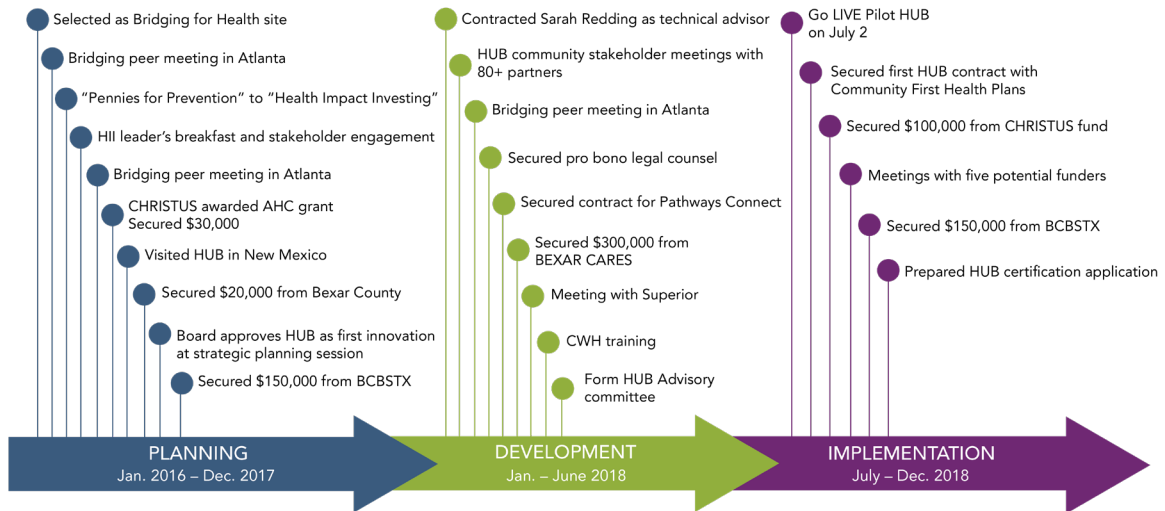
Selected as Bridging for Health site

Bridging peer meeting in Atlanta

"Pennies for Prevention" to "Health Impact Investing"

HII leader's breakfast and stakeholder engagement

Bridging peer meeting in Atlanta

CHRISTUS awarded AHC grant Secured $30,000

Visited HUB in New Mexico

Secured $20,000 from Bexar County

Board approves HUB as first innovation at strategic planning session

Secured $150,000 from BCBSTX

Contracted Sarah Redding as technical advisor

HUB community stakeholder meetings with 80+ partners

Bridging peer meeting in Atlanta

Secured pro bono legal counsel

Secured contract for Pathways Connect

Secured $300,000 from BEXAR CARES

Meeting with Superior

CWH training

Form HUB Advisory committee

Go LIVE Pilot HUB on July 2

Secured first HUB contract with Community First Health Plans

Secured $100,000 from CHRISTUS fund

Meetings with five potential funders

Secured $150,000 from BCBSTX

Prepared HUB certification application

PLANNING
Jan. 2016 – Dec. 2017

DEVELOPMENT
Jan. – June 2018

IMPLEMENTATION
July – Dec. 2018